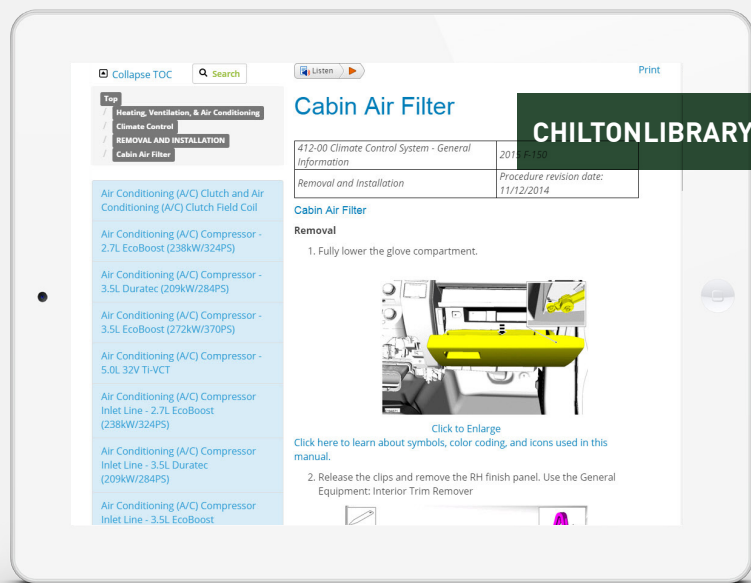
Collapse TOC

Search

Listen

Print

Top
/ Heating, Ventilation, & Air Conditioning
/ Climate Control
/ REMOVAL AND INSTALLATION
/ Cabin Air Filter

Air Conditioning (A/C) Clutch and Air Conditioning (A/C) Clutch Field Coil

Air Conditioning (A/C) Compressor - 2.7L EcoBoost (238kW/324PS)

Air Conditioning (A/C) Compressor - 3.5L Duratec (209kW/284PS)

Air Conditioning (A/C) Compressor - 3.5L EcoBoost (272kW/370PS)

Air Conditioning (A/C) Compressor - 5.0L 32V Ti-VCT

Air Conditioning (A/C) Compressor Inlet Line - 2.7L EcoBoost (238kW/324PS)

Air Conditioning (A/C) Compressor Inlet Line - 3.5L Duratec (209kW/284PS)

Air Conditioning (A/C) Compressor Inlet Line - 3.5L EcoBoost

Cabin Air Filter

CHILTONLIBRARY

| 412-00 Climate Control System - General Information | 2015 F-150 |
|---|---|
| Removal and Installation | Procedure revision date: 11/12/2014 |

Cabin Air Filter

Removal

1. Fully lower the glove compartment.

Click to Enlarge
Click here to learn about symbols, color coding, and icons used in this manual.

2. Release the clips and remove the RH finish panel. Use the General Equipment: Interior Trim Remover